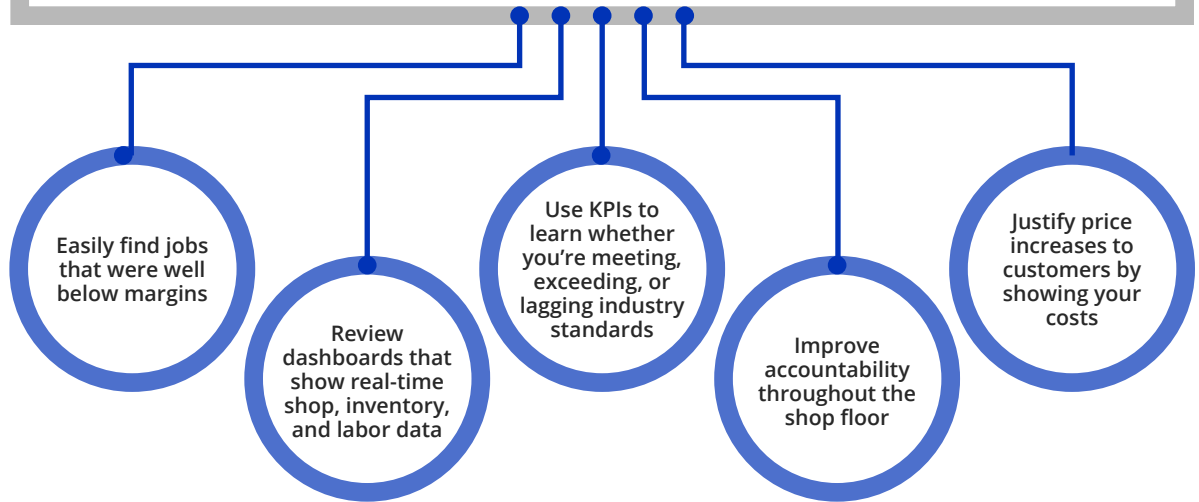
Easily find jobs that were well below margins

Review dashboards that show real-time shop, inventory, and labor data

Use KPIs to learn whether you're meeting, exceeding, or lagging industry standards

Improve accountability throughout the shop floor

Justify price increases to customers by showing your costs